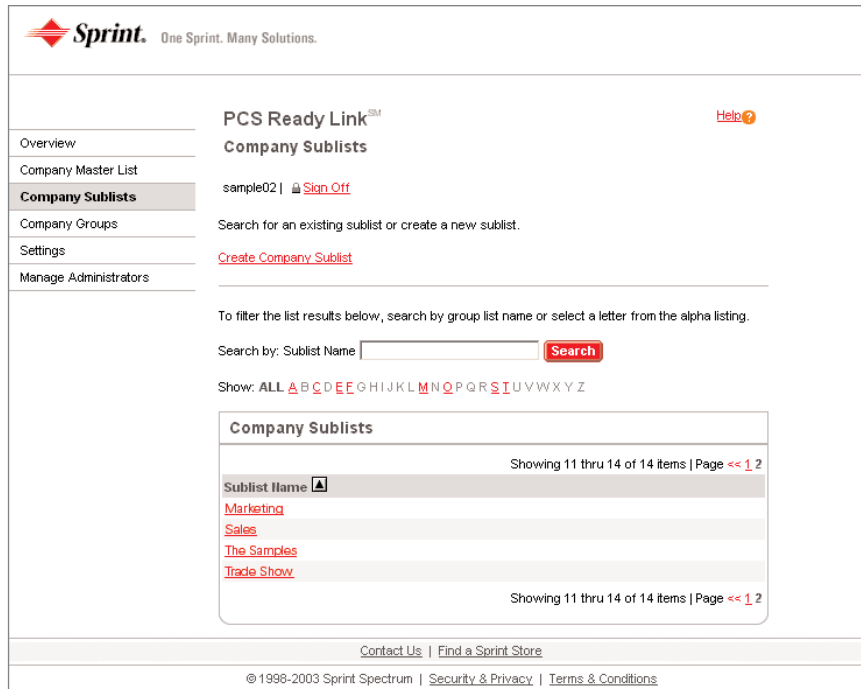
Sprint. One Sprint. Many Solutions.

Overview
Company Master List
Company Sublists
Company Groups
Settings
Manage Administrators

PCS Ready Link℠

Help

Company Sublists

sample02 | Sign Off

Search for an existing sublist or create a new sublist.

Create Company Sublist

To filter the list results below, search by group list name or select a letter from the alpha listing.

Search by: Sublist Name Search

Show: ALL A B C D E F G H I J K L M N O P Q R S T U V W X Y Z

Company Sublists

Showing 11 thru 14 of 14 items | Page << 1 2

| Sublist Name ▲ |
|---|
| Marketing |
| Sales |
| The Samples |
| Trade Show |

Showing 11 thru 14 of 14 items | Page << 1 2

Contact Us | Find a Sprint Store

© 1998-2003 Sprint Spectrum | Security & Privacy | Terms & Conditions